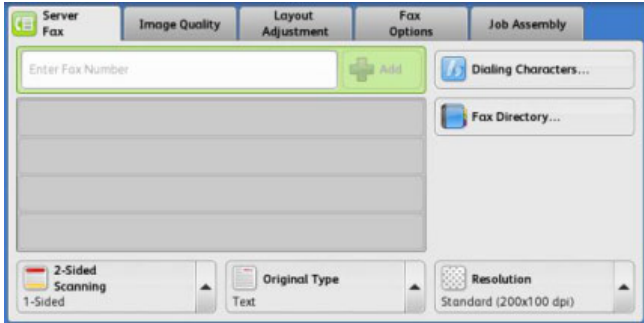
Server Fax
Image Quality
Layout Adjustment
Fax Options
Job Assembly
Enter Fax Number
Add
Dialing Characters...
Fax Directory...
2-Sided Scanning
1-Sided
Original Type
Text
Resolution
Standard (200x100 dpi)